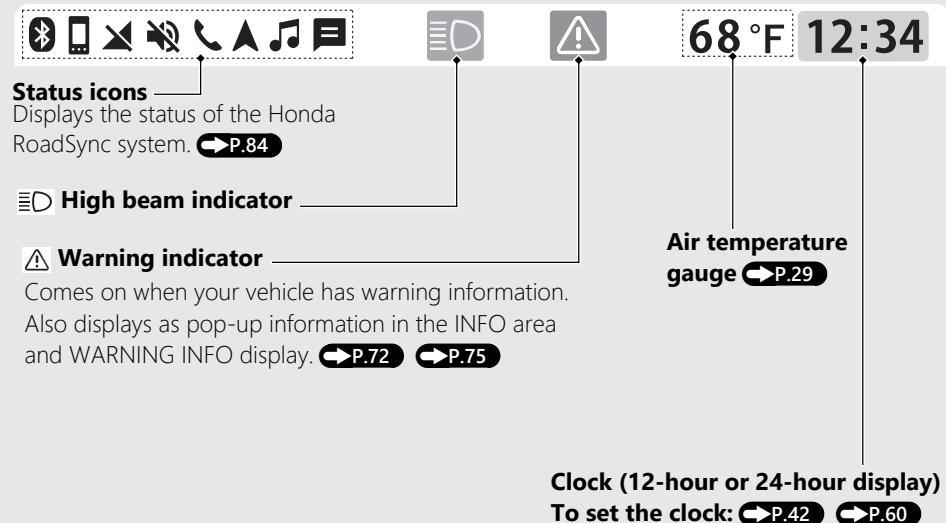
68 °F 12:34

Status icons
Displays the status of the Honda RoadSync system. P.84

High beam indicator

Warning indicator
Comes on when your vehicle has warning information. Also displays as pop-up information in the INFO area and WARNING INFO display. P.72 P.75

Air temperature gauge P.29

Clock (12-hour or 24-hour display)
To set the clock: P.42 P.60